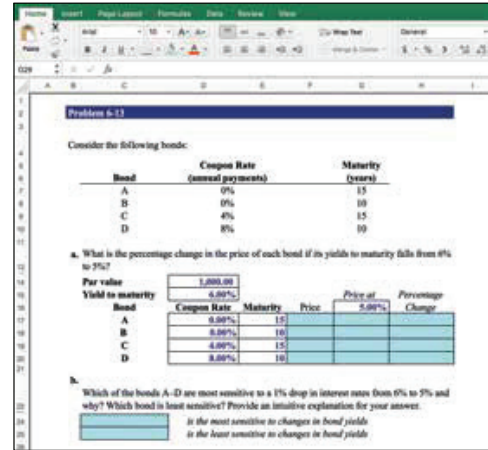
Home Insert Page Layout Formulas Data Review View

Arial 10 Wrap Text General

Paste

C29

A B C D E F G H I

Problem 6-12

Consider the following bonds:

| Bond | Coupon Rate (annual payments) | Maturity (years) |
|---|---|---|
| A | 0% | 15 |
| B | 0% | 10 |
| C | 4% | 15 |
| D | 8% | 10 |

a. What is the percentage change in the price of each bond if its yield to maturity falls from 6% to 5%?

Par value 1,000.00
Yield to maturity 6.00%

| Bond | Coupon Rate | Maturity | Price | Price at 5.00% | Percentage Change |
|---|---|---|---|---|---|
| A | 0.00% | 15 | | | |
| B | 0.00% | 10 | | | |
| C | 4.00% | 15 | | | |
| D | 8.00% | 10 | | | |

b.

Which of the bonds A–D are most sensitive to a 1% drop in interest rates from 6% to 5% and why? Which bond is least sensitive? Provide an intuitive explanation for your answer.

is the most sensitive to changes in bond yields
is the least sensitive to changes in bond yields